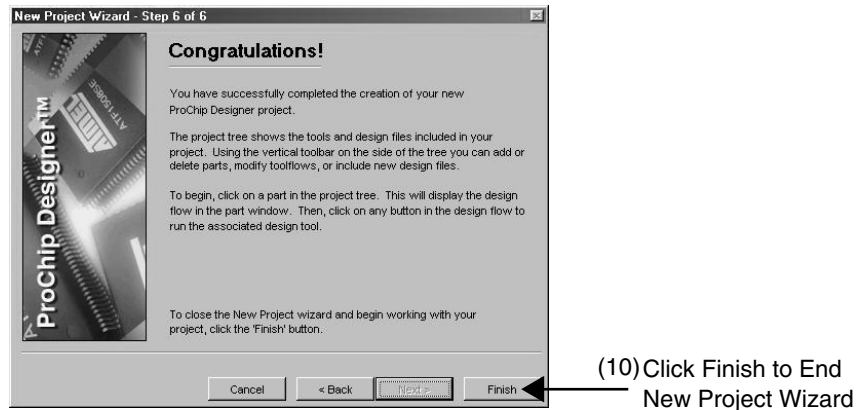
New Project Wizard - Step 6 of 6

ProChip Designer™

Congratulations!

You have successfully completed the creation of your new ProChip Designer project.

The project tree shows the tools and design files included in your project. Using the vertical toolbar on the side of the tree you can add or delete parts, modify toolflows, or include new design files.

To begin, click on a part in the project tree. This will display the design flow in the part window. Then, click on any button in the design flow to run the associated design tool.

To close the New Project wizard and begin working with your project, click the 'Finish' button.

Cancel | < Back | Next > | Finish

(10) Click Finish to End New Project Wizard